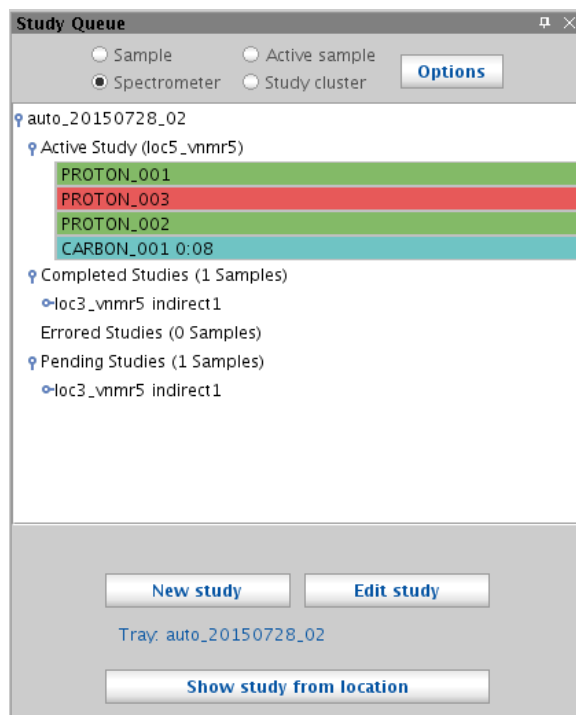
Study Queue

Sample
Active sample
Spectrometer
Study cluster
Options

auto_20150728_02
Active Study (loc5_vnmr5)
PROTON_001
PROTON_003
PROTON_002
CARBON_001 0:08
Completed Studies (1 Samples)
loc3_vnmr5 indirect1
Errored Studies (0 Samples)
Pending Studies (1 Samples)
loc3_vnmr5 indirect1

New study
Edit study
Tray: auto_20150728_02
Show study from location